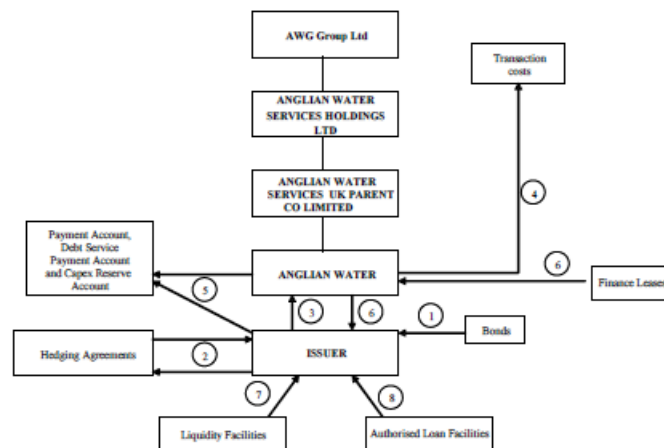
AWG Group Ltd

ANGLIAN WATER SERVICES HOLDINGS LTD

ANGLIAN WATER SERVICES UK PARENT CO LIMITED

Transaction costs

4

Payment Account, Debt Service Payment Account and Capex Reserve Account

5

ANGLIAN WATER

6

Finance Leases

3

6

1

Bonds

Hedging Agreements

2

ISSUER

7

8

Liquidity Facilities

Authorised Loan Facilities